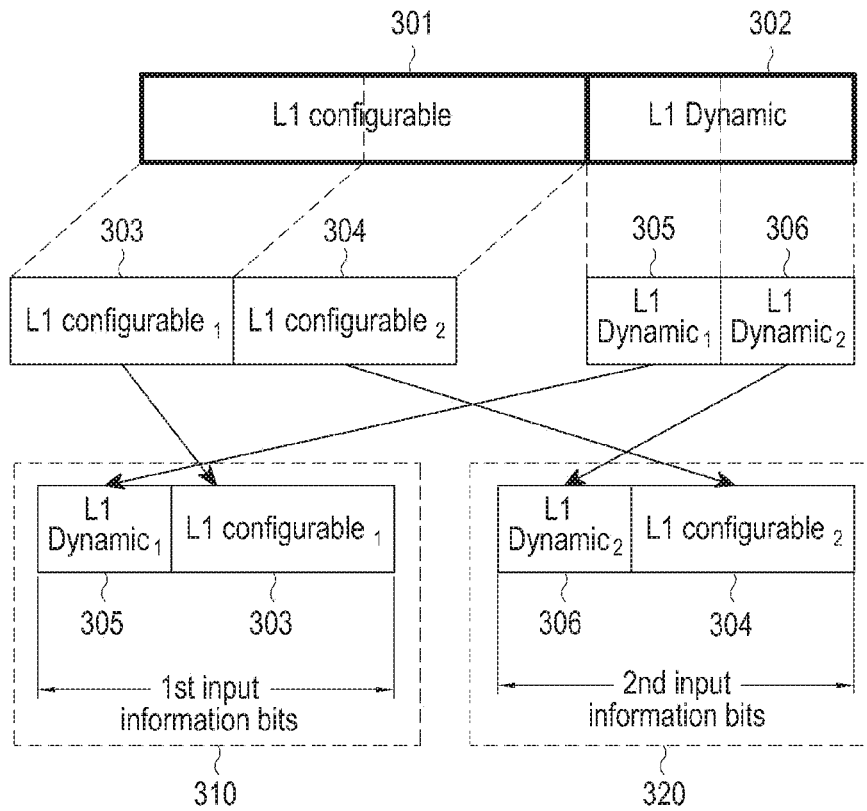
301

302

L1 configurable

L1 Dynamic

303

304

305

306

L1 configurable $_1$

L1 configurable $_2$

L1 Dynamic $_1$

L1 Dynamic $_2$

L1 Dynamic $_1$

L1 configurable $_1$

305

303

1st input information bits

310

L1 Dynamic $_2$

L1 configurable $_2$

306

304

2nd input information bits

320